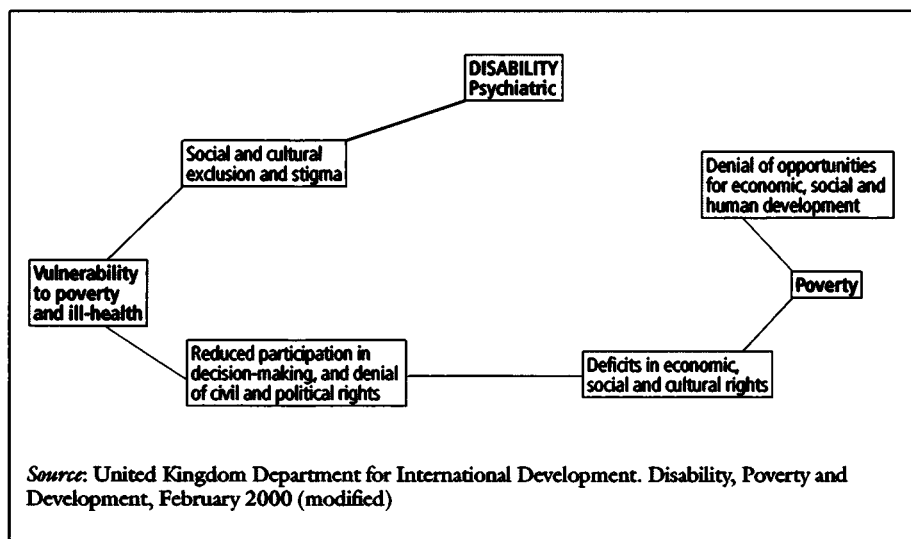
DISABILITY
Psychiatric

Social and cultural exclusion and stigma

Denial of opportunities for economic, social and human development

Vulnerability to poverty and ill-health

Poverty

Reduced participation in decision-making, and denial of civil and political rights

Deficits in economic, social and cultural rights

*Source*: United Kingdom Department for International Development. Disability, Poverty and Development, February 2000 (modified)